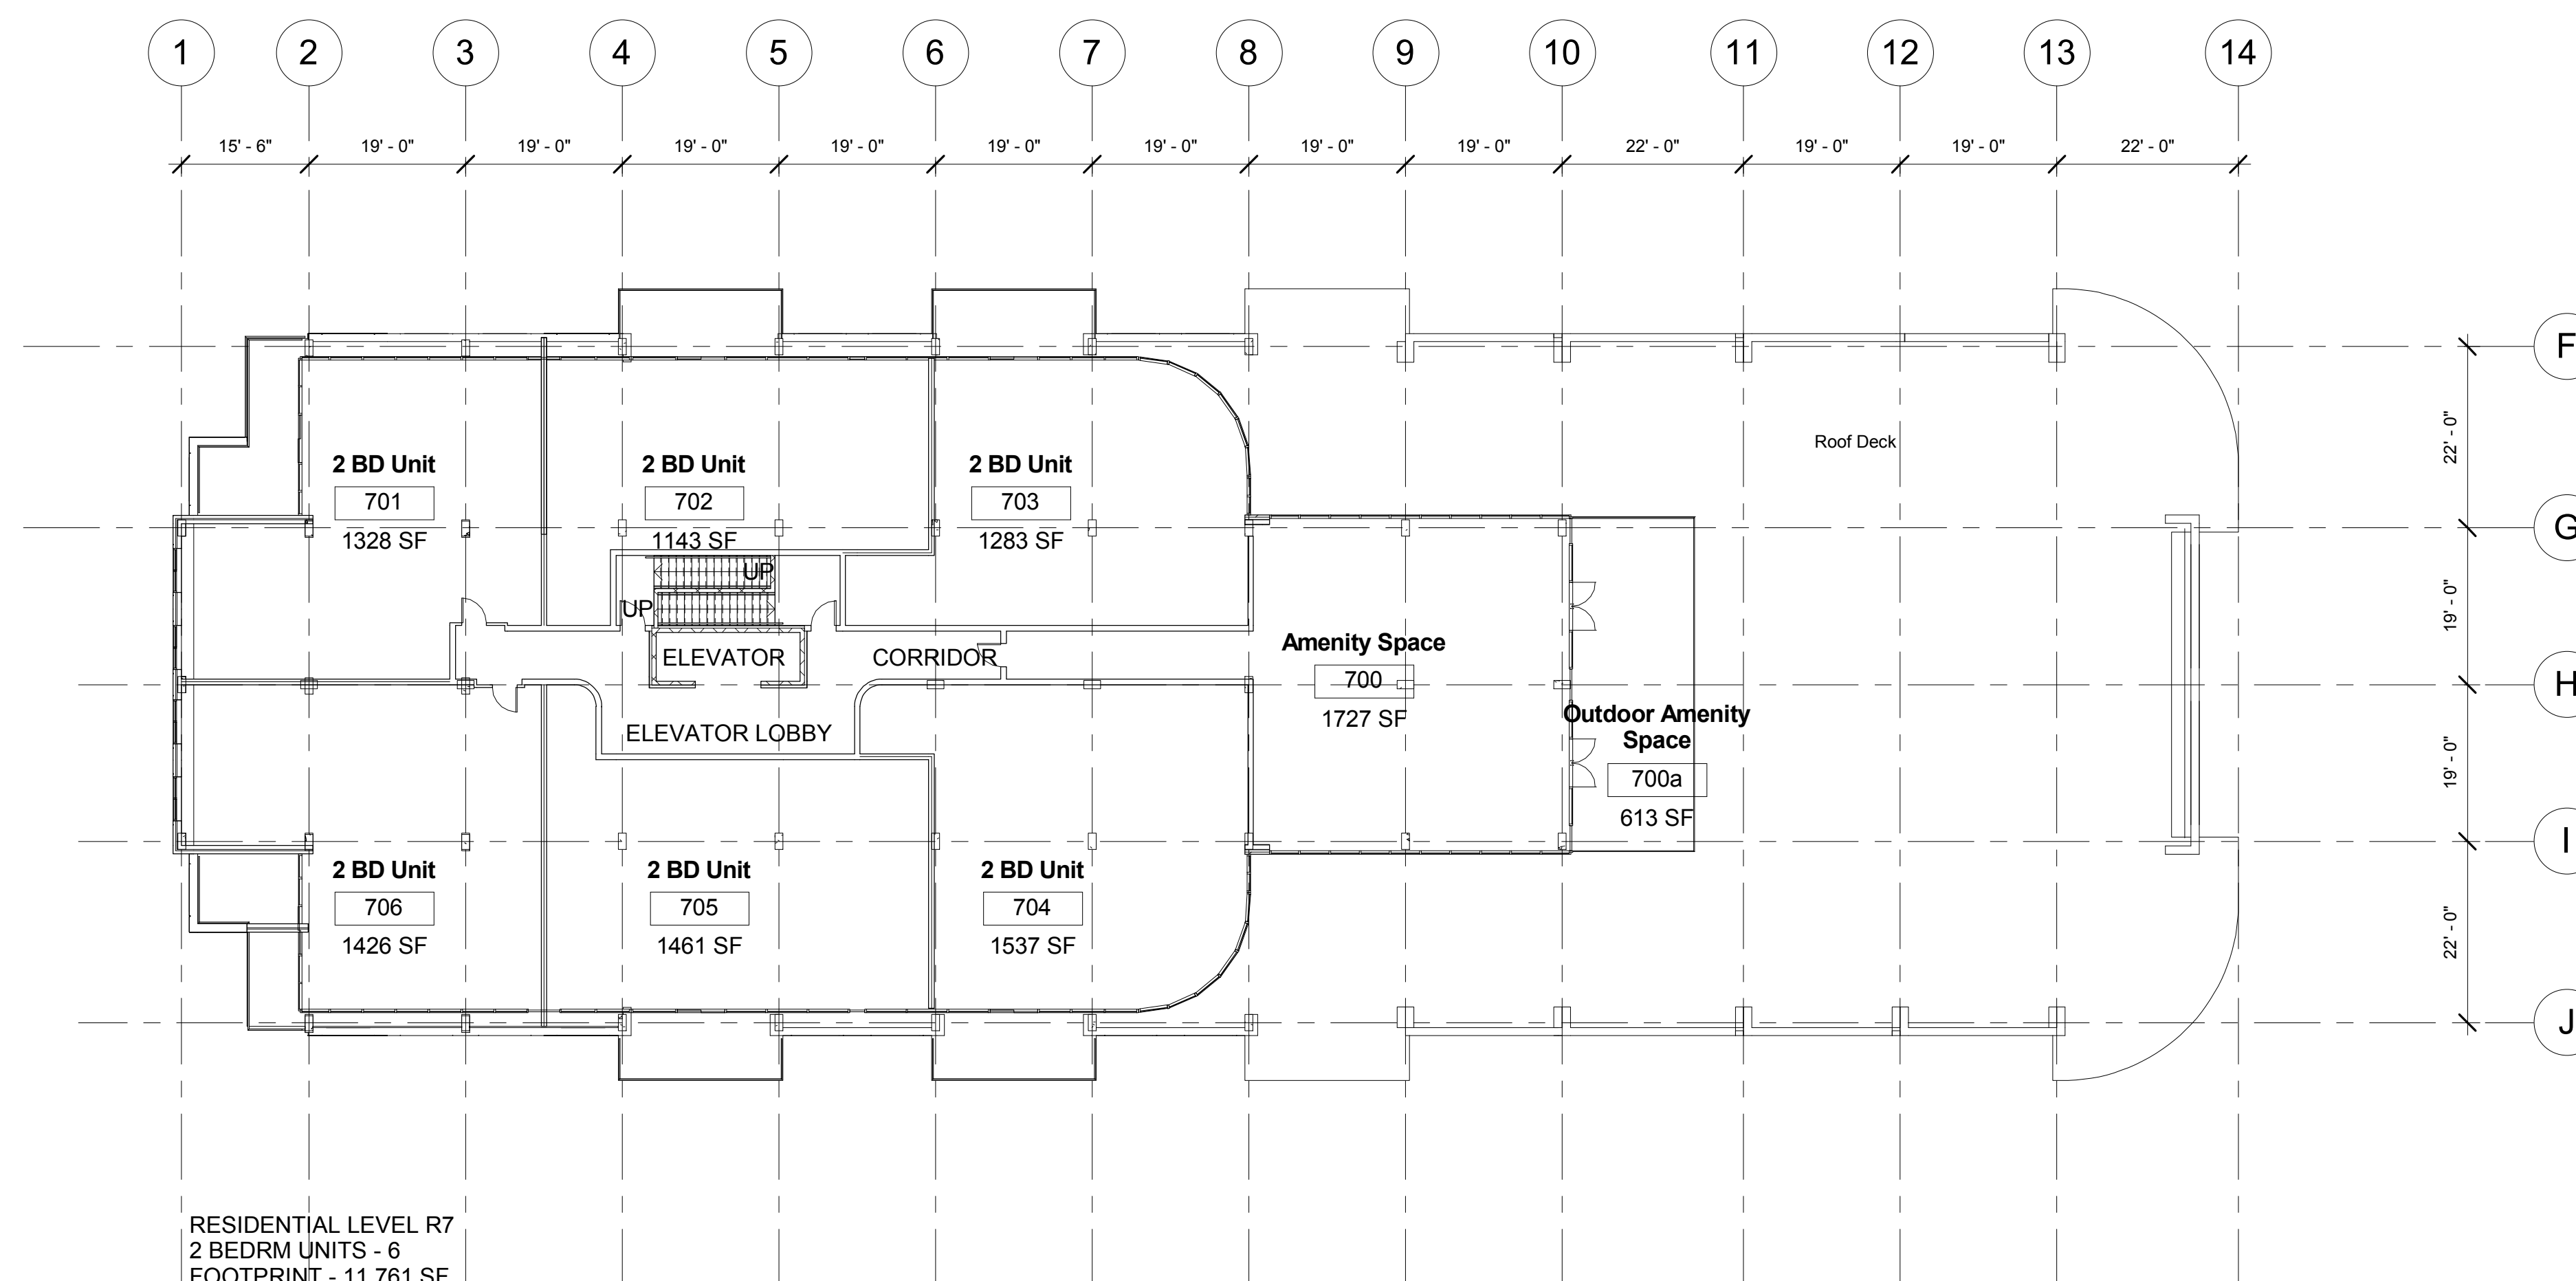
1 2 3 4 5 6 7 8 9 10 11 12 13 14

15' - 6" 19' - 0" 19' - 0" 19' - 0" 19' - 0" 19' - 0" 19' - 0" 19' - 0" 19' - 0" 22' - 0" 19' - 0" 19' - 0" 22' - 0"

F
G
H
I
J

22' - 0"
19' - 0"
19' - 0"
22' - 0"

Roof Deck

2 BD Unit
701
1328 SF

2 BD Unit
702
1143 SF

2 BD Unit
703
1283 SF

UP
UP

ELEVATOR

CORRIDOR

ELEVATOR LOBBY

Amenity Space
700
1727 SF

Outdoor Amenity Space
700a
613 SF

2 BD Unit
706
1426 SF

2 BD Unit
705
1461 SF

2 BD Unit
704
1537 SF

RESIDENTIAL LEVEL R7
2 BEDRM UNITS - 6
FOOTPRINT - 11,761 SF